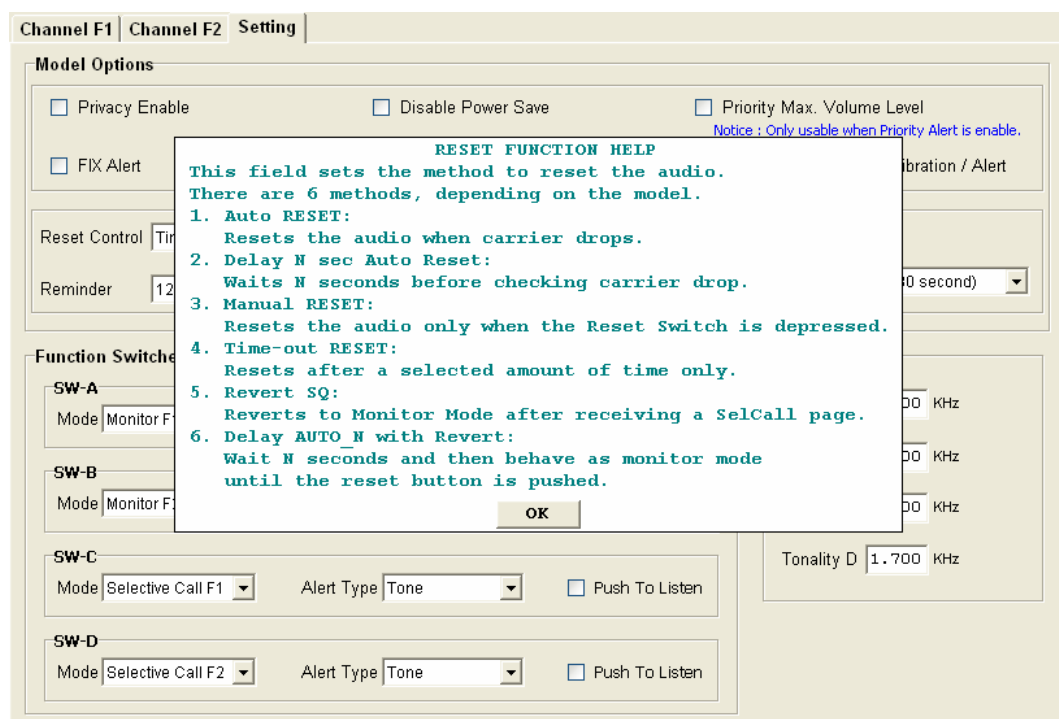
Channel F1 | Channel F2 | Setting

Model Options

Privacy Enable

Disable Power Save

Priority Max. Volume Level

Notice : Only usable when Priority Alert is enable.

FIX Alert

ibration / Alert

Reset Control Ti

Reminder 12

0 second)

Function Switche

SW-A

Mode Monitor F

SW-B

Mode Monitor F

00 KHz

00 KHz

00 KHz

RESET FUNCTION HELP

This field sets the method to reset the audio.
There are 6 methods, depending on the model.
1. Auto RESET:
Resets the audio when carrier drops.
2. Delay N sec Auto Reset:
Waits N seconds before checking carrier drop.
3. Manual RESET:
Resets the audio only when the Reset Switch is depressed.
4. Time-out RESET:
Resets after a selected amount of time only.
5. Revert SQ:
Reverts to Monitor Mode after receiving a SelCall page.
6. Delay AUTO_N with Revert:
Wait N seconds and then behave as monitor mode
until the reset button is pushed.

OK

SW-C

Mode Selective Call F1

Alert Type Tone

Push To Listen

Tonality D 1.700 KHz

SW-D

Mode Selective Call F2

Alert Type Tone

Push To Listen